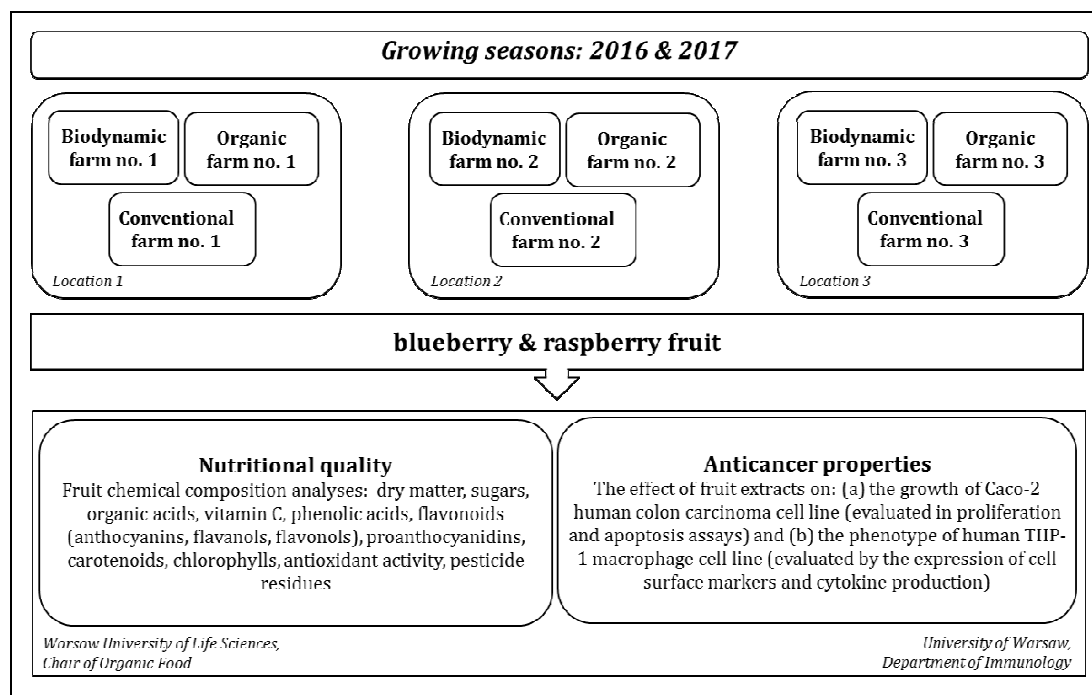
Growing seasons: 2016 & 2017

Biodynamic farm no. 1

Organic farm no. 1

Conventional farm no. 1

Location 1

Biodynamic farm no. 2

Organic farm no. 2

Conventional farm no. 2

Location 2

Biodynamic farm no. 3

Organic farm no. 3

Conventional farm no. 3

Location 3

blueberry & raspberry fruit

Nutritional quality
Fruit chemical composition analyses: dry matter, sugars, organic acids, vitamin C, phenolic acids, flavonoids (anthocyanins, flavanols, flavonols), proanthocyanidins, carotenoids, chlorophylls, antioxidant activity, pesticide residues

Anticancer properties
The effect of fruit extracts on: (a) the growth of Caco-2 human colon carcinoma cell line (evaluated in proliferation and apoptosis assays) and (b) the phenotype of human THP-1 macrophage cell line (evaluated by the expression of cell surface markers and cytokine production)

Warsaw University of Life Sciences, Chair of Organic Food

University of Warsaw, Department of Immunology